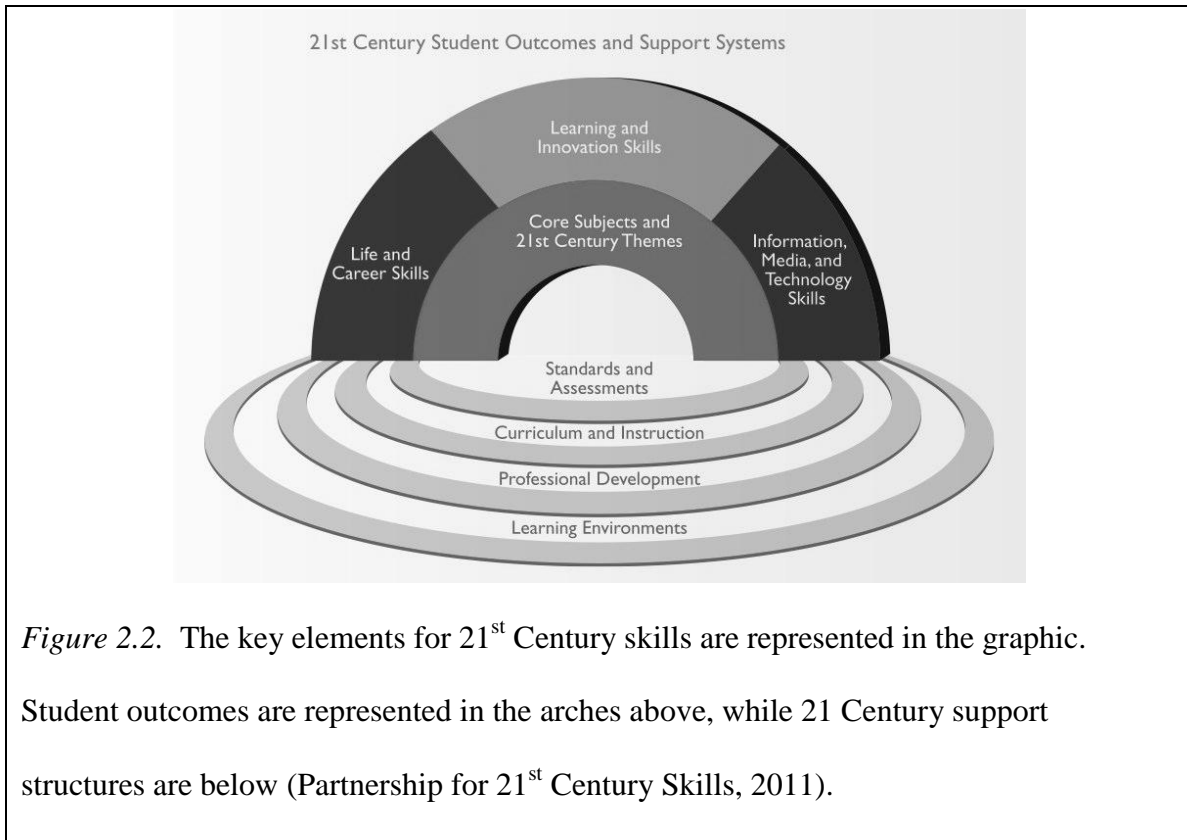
21st Century Student Outcomes and Support Systems

Learning and Innovation Skills

Life and Career Skills

Core Subjects and 21st Century Themes

Information, Media, and Technology Skills

Standards and Assessments

Curriculum and Instruction

Professional Development

Learning Environments

*Figure 2.2.* The key elements for $21^{st}$ Century skills are represented in the graphic. Student outcomes are represented in the arches above, while 21 Century support structures are below (Partnership for $21^{st}$ Century Skills, 2011).